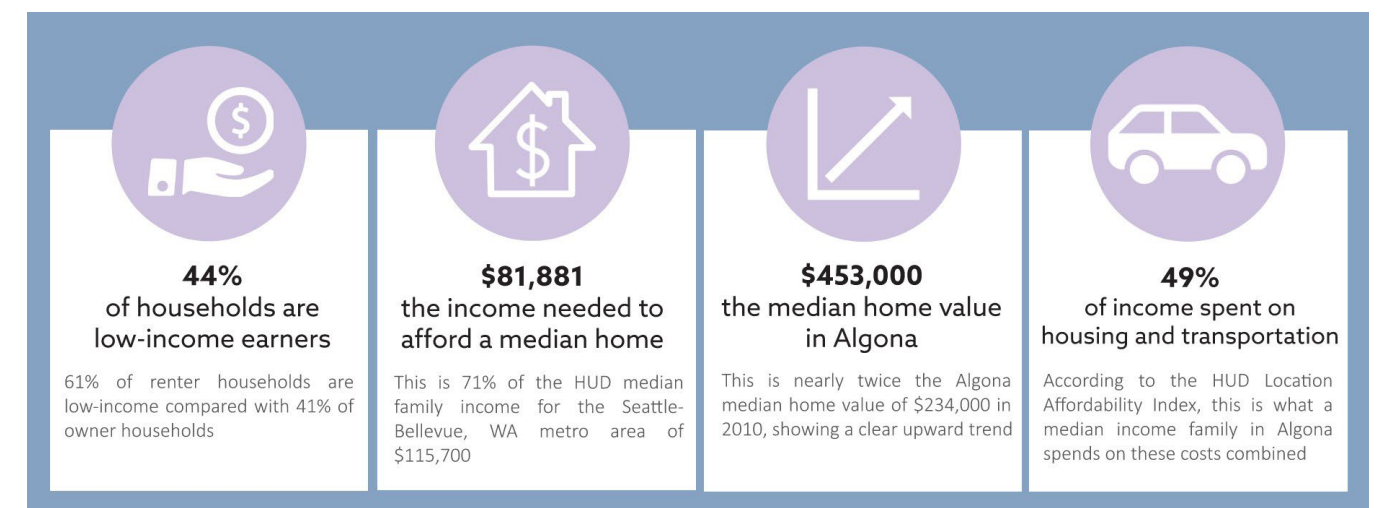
$
44%
of households are low-income earners

61% of renter households are low-income compared with 41% of owner households

$
$81,881
the income needed to afford a median home

This is 71% of the HUD median family income for the Seattle-Bellevue, WA metro area of $115,700

$453,000
the median home value in Algona

This is nearly twice the Algona median home value of $234,000 in 2010, showing a clear upward trend

49%
of income spent on housing and transportation

According to the HUD Location Affordability Index, this is what a median income family in Algona spends on these costs combined